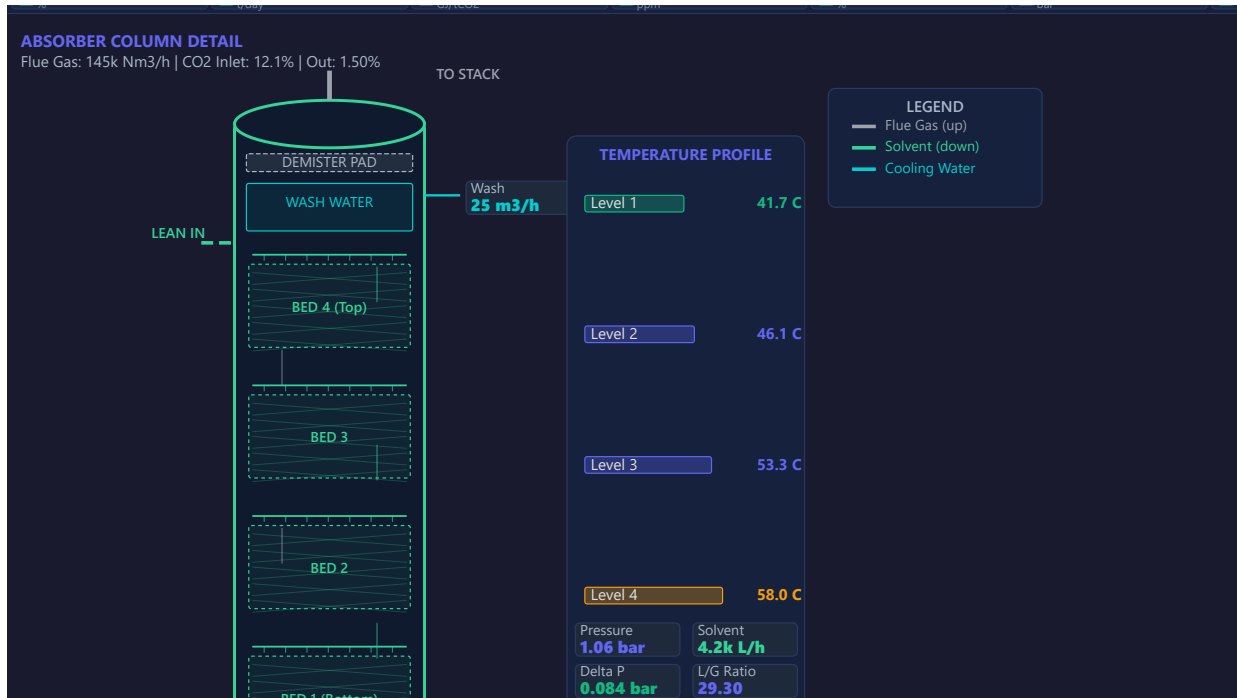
ABSORBER COLUMN DETAIL
Flue Gas: 145k Nm3/h | CO2 Inlet: 12.1% | Out: 1.50%

TO STACK

DEMISTER PAD

WASH WATER

Wash
25 m3/h

LEAN IN

BED 4 (Top)

BED 3

BED 2

BED 1 (Bottom)

TEMPERATURE PROFILE

Level 1 41.7 C

Level 2 46.1 C

Level 3 53.3 C

Level 4 58.0 C

Pressure
1.06 bar

Solvent
4.2k L/h

Delta P
0.084 bar

L/G Ratio
29.30

LEGEND
Flue Gas (up)
Solvent (down)
Cooling Water